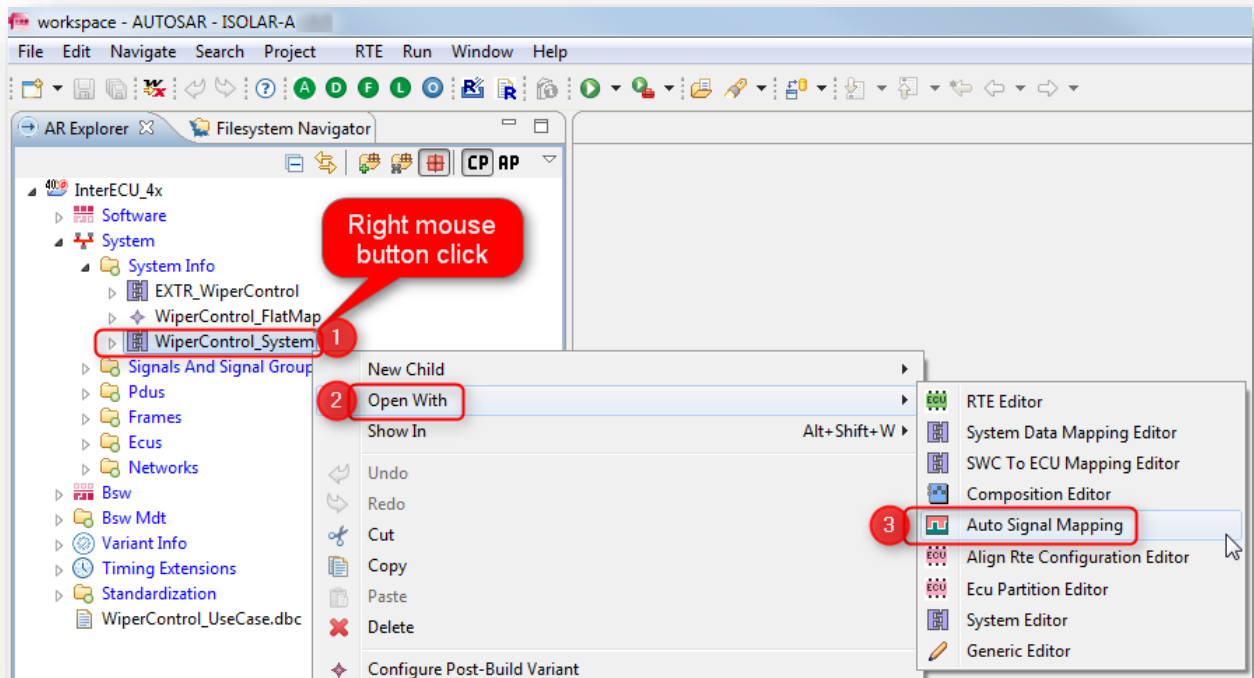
workspace - AUTOSAR - ISOLAR-A

File Edit Navigate Search Project RTE Run Window Help

AR Explorer
Filesystem Navigator

CP AP

InterECU_4x
Software
System
System Info
EXTR_WiperControl
WiperControl_FlatMap
WiperControl_System
Signals And Signal Group
Pdus
Frames
Ecus
Networks
Bsw
Bsw Mdt
Variant Info
Timing Extensions
Standardization
WiperControl_UseCase.dbc

Right mouse button click

1

2

3

New Child
Open With
Show In Alt+Shift+W
Undo
Redo
Cut
Copy
Paste
Delete
Configure Post-Build Variant

RTE Editor
System Data Mapping Editor
SWC To ECU Mapping Editor
Composition Editor
Auto Signal Mapping
Align Rte Configuration Editor
Ecu Partition Editor
System Editor
Generic Editor